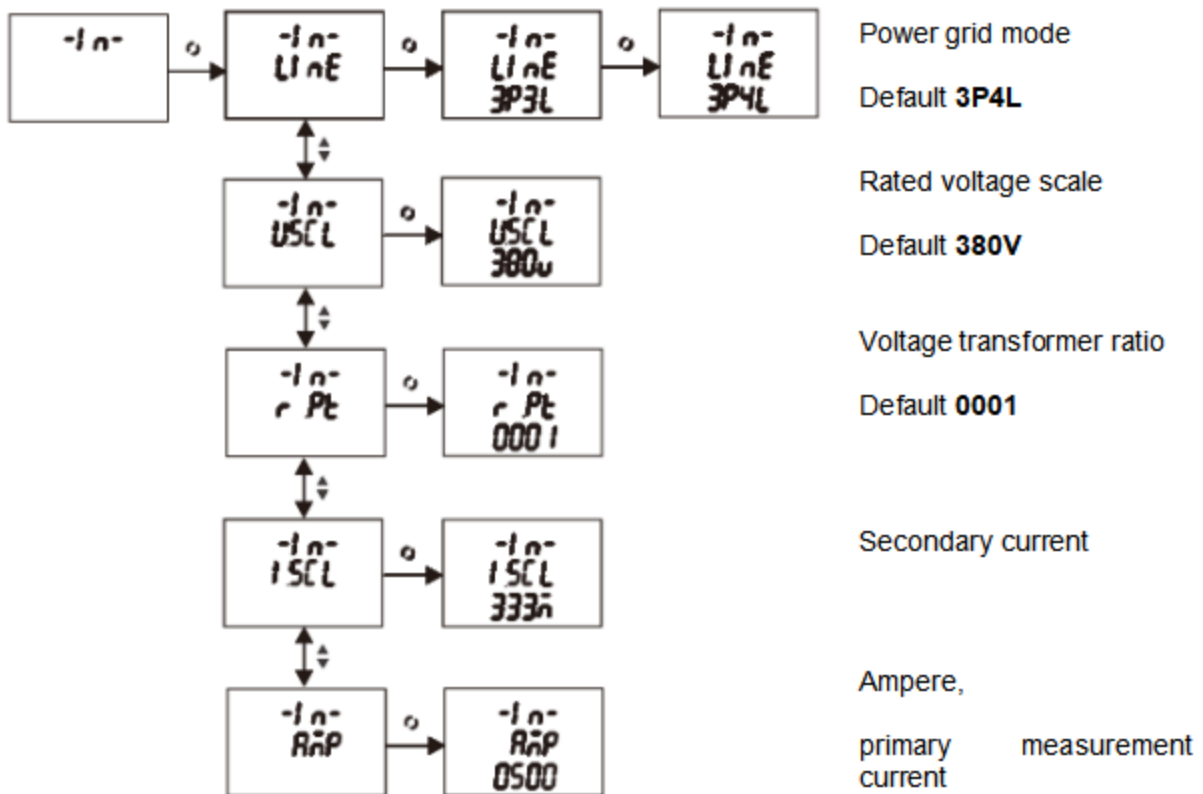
-In-

-In-
LInE

-In-
LInE
3P3L

-In-
LInE
3P4L

Power grid mode

Default **3P4L**

-In-
USCL

-In-
USCL
380v

Rated voltage scale

Default **380V**

-In-
r Pt

-In-
r Pt
0001

Voltage transformer ratio

Default **0001**

-In-
ISCL

-In-
ISCL
333n

Secondary current

-In-
AnP

-In-
AnP
0500

Ampere,

primary measurement current